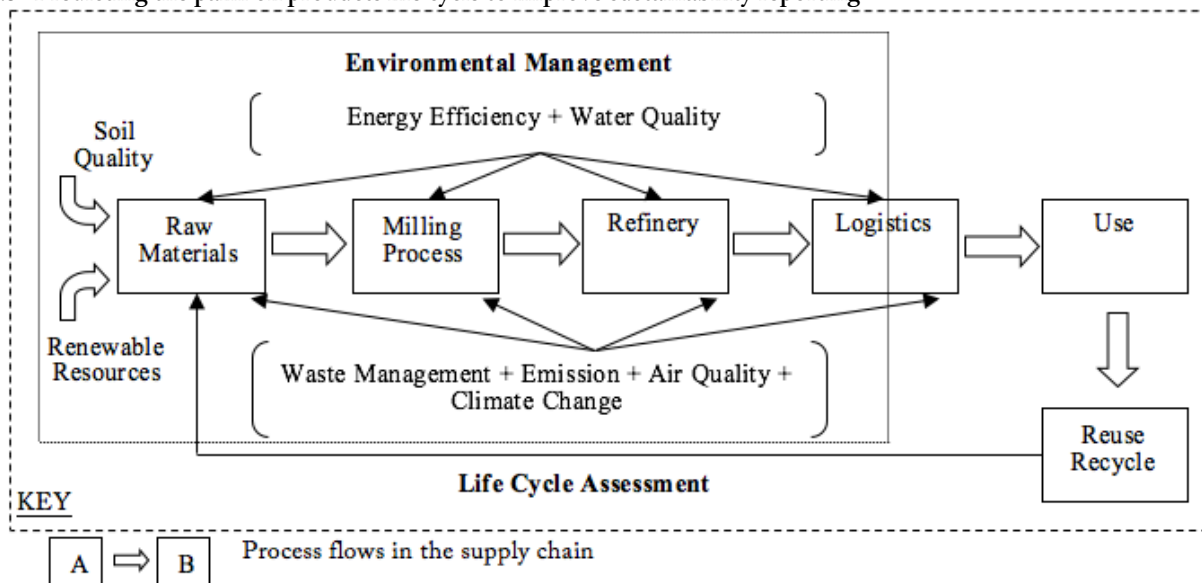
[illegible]

Environmental Management

Energy Efficiency + Water Quality

Soil Quality

Raw Materials

Milling Process

Refinery

Logistics

Use

Renewable Resources

Waste Management + Emission + Air Quality + Climate Change

Reuse Recycle

Life Cycle Assessment

KEY

A ⟹ B Process flows in the supply chain